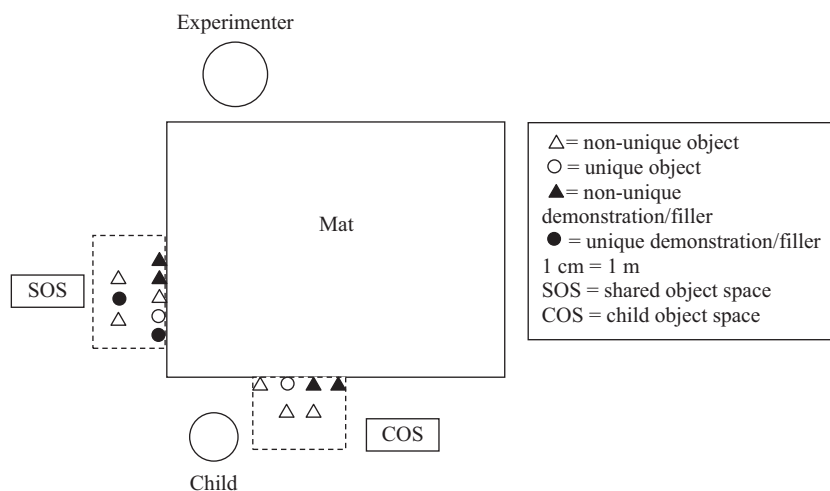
Experimenter

Mat

SOS

COS

Child

△= non-unique object
○ = unique object
▲= non-unique demonstration/filler
● = unique demonstration/filler
1 cm = 1 m
SOS = shared object space
COS = child object space